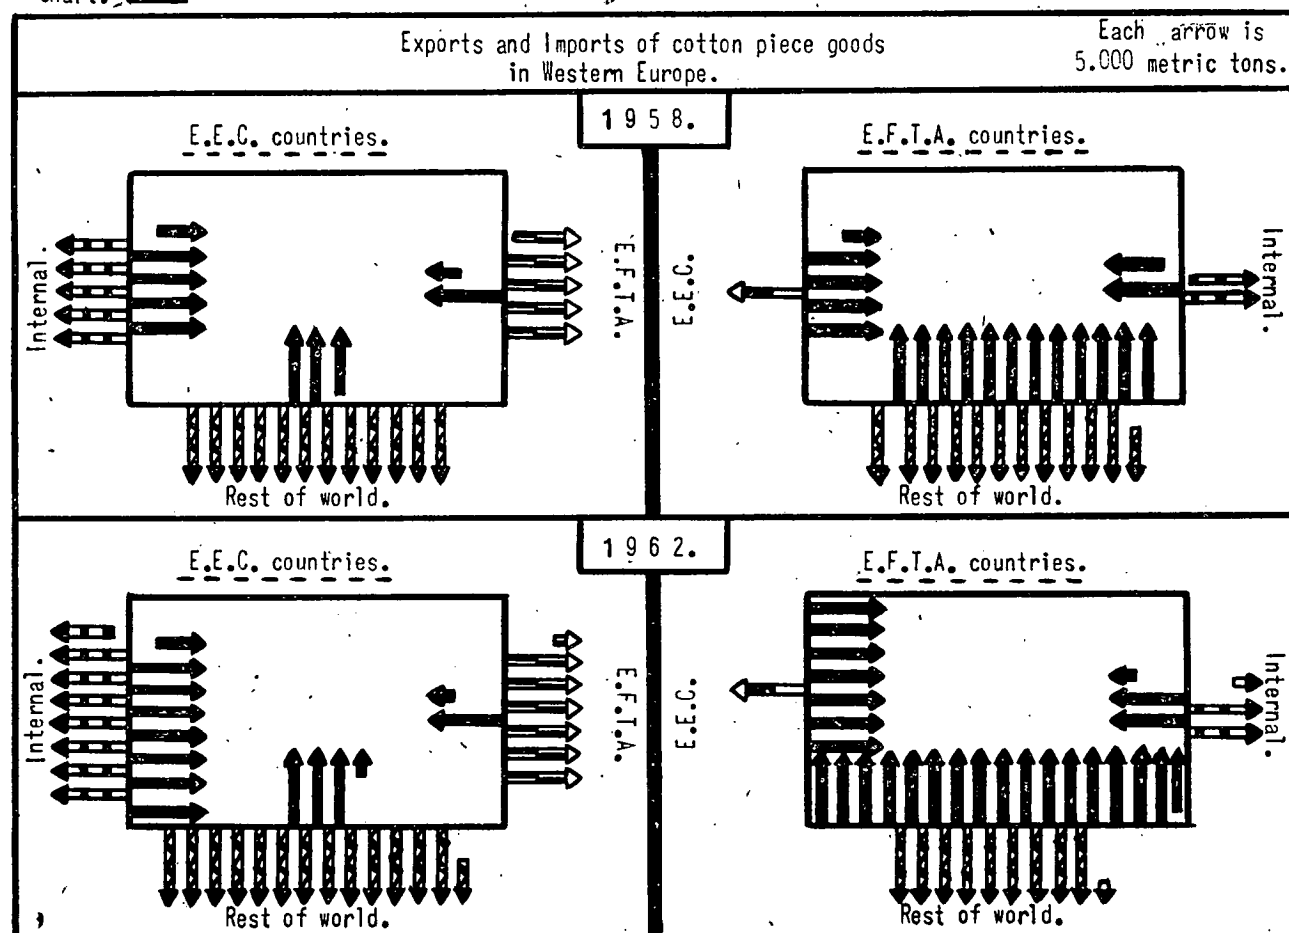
Exports and Imports of cotton piece goods in Western Europe.

Each arrow is 5.000 metric tons.

1 9 5 8.

E.E.C. countries.

Internal.

E.F.T.A.

Rest of world.

E.F.T.A. countries.

E.E.C.

Internal.

Rest of world.

1 9 6 2.

E.E.C. countries.

Internal.

E.F.T.A.

Rest of world.

E.F.T.A. countries.

E.E.C.

Internal.

Rest of world.